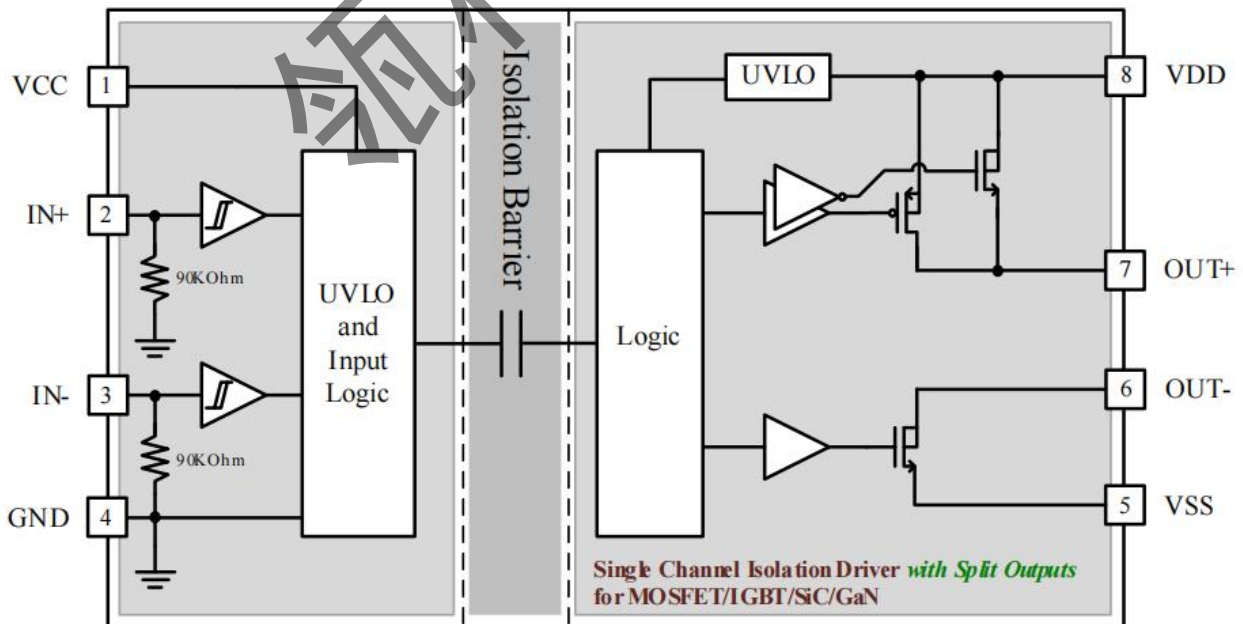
VCC 1

IN+ 2

90KOhm

IN- 3

90KOhm

GND 4

UVLO and Input Logic

Isolation Barrier

Logic

UVLO

8 VDD

7 OUT+

6 OUT-

5 VSS

Single Channel Isolation Driver with Split Outputs for MOSFET/IGBT/SiC/GaN